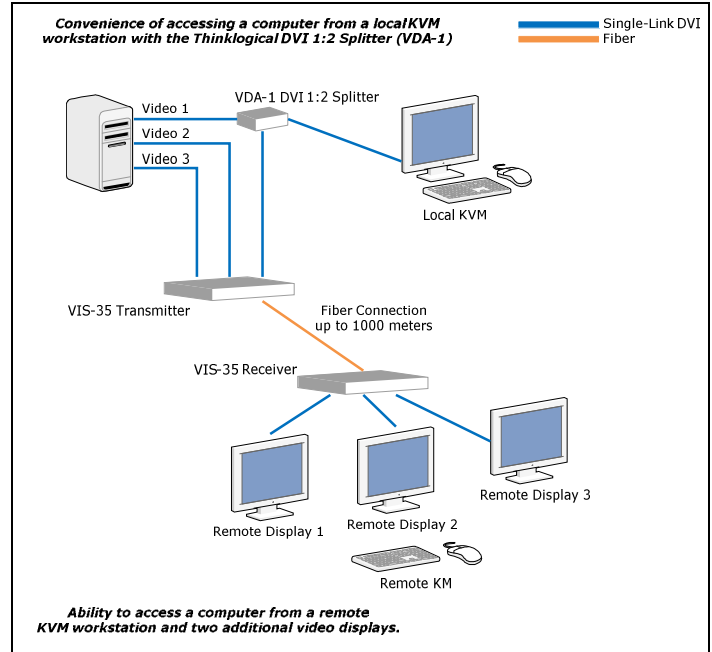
Convenience of accessing a computer from a localKVM workstation with the Thinklogical DVI 1:2 Splitter (VDA-1)

Single-Link DVI
Fiber

Video 1
Video 2
Video 3

VDA-1 DVI 1:2 Splitter

Local KVM

VIS-35 Transmitter

Fiber Connection up to 1000 meters

VIS-35 Receiver

Remote Display 1
Remote Display 2
Remote Display 3

Remote KM

Ability to access a computer from a remote KVM workstation and two additional video displays.